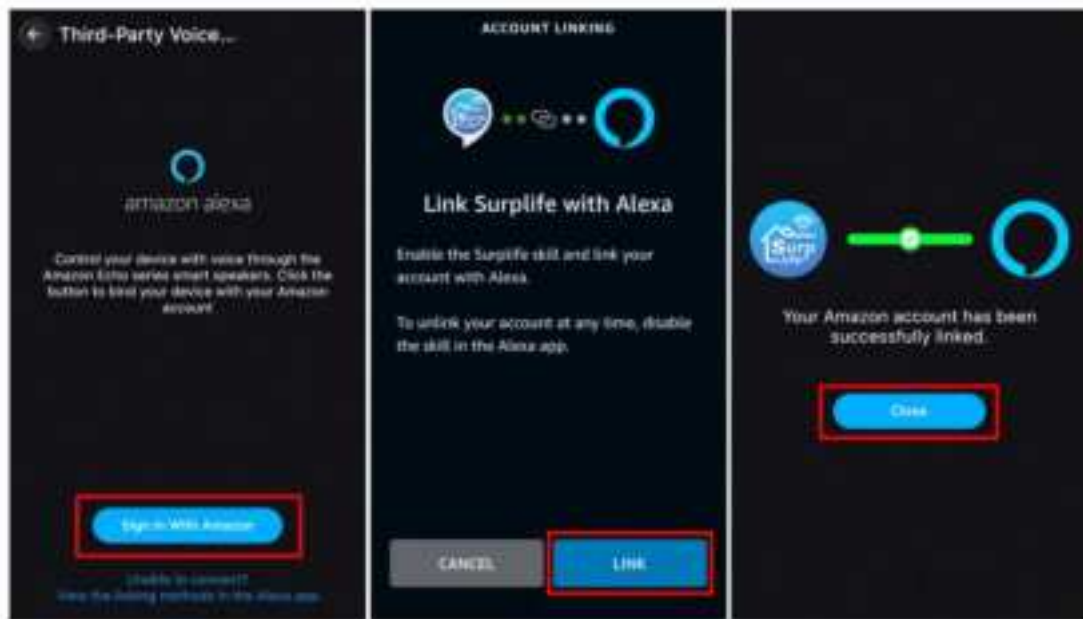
Third-Party Voice...

amazon alexa

Control your device with voice through the Amazon Echo series smart speakers. Click the button to bind your device with your Amazon account.

Sign in With Amazon

Unable to connect?
View the linking methods in the Alexa app

ACCOUNT LINKING

Link Surplife with Alexa

Enable the Surplife skill and link your account with Alexa.

To unlink your account at any time, disable the skill in the Alexa app.

CANCEL

LINK

Surp

Your Amazon account has been successfully linked.

Close